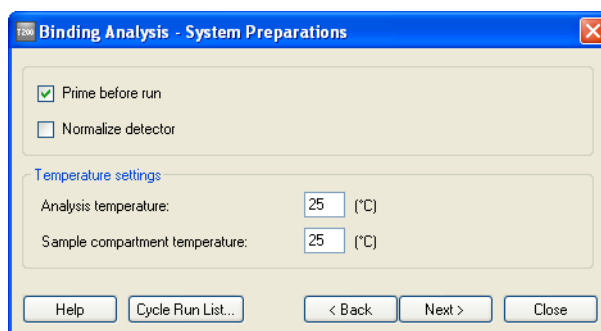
T200 Binding Analysis - System Preparations

Prime before run

Normalize detector

Temperature settings

Analysis temperature: 25 (°C)

Sample compartment temperature: 25 (°C)

Help | Cycle Run List... | < Back | Next > | Close